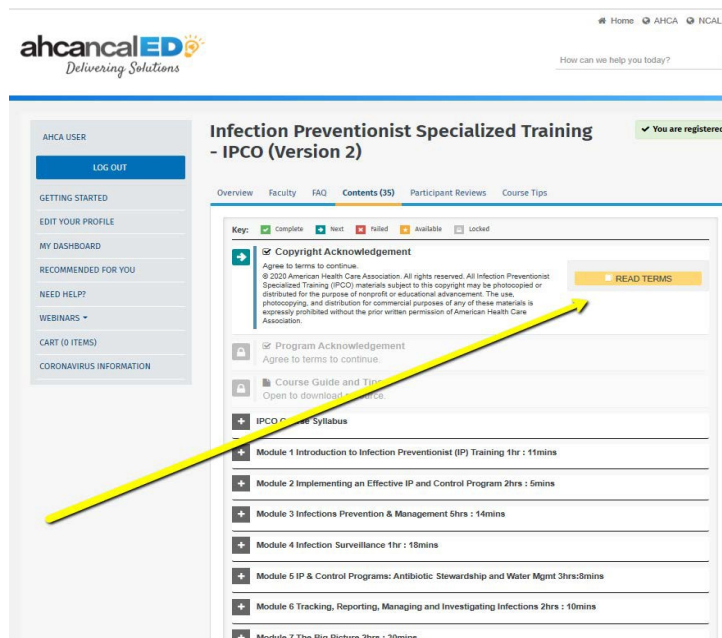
Home AHCA NCAL

ahcancalED
Delivering Solutions

How can we help you today?

AHCA USER
LOG OUT
GETTING STARTED
EDIT YOUR PROFILE
MY DASHBOARD
RECOMMENDED FOR YOU
NEED HELP?
WEBINARS
CART (0 ITEMS)
CORONAVIRUS INFORMATION

Infection Preventionist Specialized Training - IPCO (Version 2)

You are registere

Overview Faculty FAQ Contents (35) Participant Reviews Course Tips

Key: Complete Next Failed Available Locked

Copyright Acknowledgement
Agree to terms to continue.
© 2020 American Health Care Association. All rights reserved. All Infection Preventionist Specialized Training (IPCO) materials subject to this copyright may be photocopied or distributed for the purpose of nonprofit or educational advancement. The use, photocopying, and distribution for commercial purposes of any of these materials is expressly prohibited without the prior written permission of American Health Care Association.

READ TERMS

Program Acknowledgement
Agree to terms to continue.

Course Guide and Tips
Open to download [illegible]source.

IPCO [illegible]e Syllabus

Module 1 Introduction to Infection Preventionist (IP) Training 1hr : 11mins

Module 2 Implementing an Effective IP and Control Program 2hrs : 5mins

Module 3 Infections Prevention & Management 5hrs : 14mins

Module 4 Infection Surveillance 1hr : 18mins

Module 5 IP & Control Programs: Antibiotic Stewardship and Water Mgmt 3hrs:8mins

Module 6 Tracking, Reporting, Managing and Investigating Infections 2hrs : 10mins

Module 7 The Big Picture 3hrs : 20mins